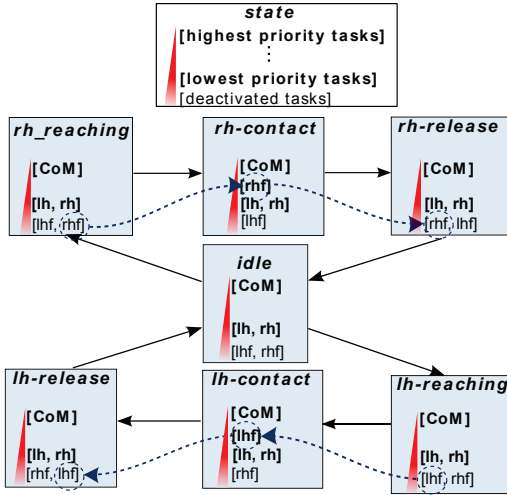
state
[highest priority tasks]
⋮
[lowest priority tasks]
[deactivated tasks]

rh_reaching
[CoM]
[lh, rh]
[lhf, rhf]

rh-contact
[CoM]
[rhf]
[lh, rh]
[lhf]

rh-release
[CoM]
[lh, rh]
[rhf, lhf]

idle
[CoM]
[lh, rh]
[lhf, rhf]

lh-release
[CoM]
[lh, rh]
[rhf, lhf]

lh-contact
[CoM]
[lhf]
[lh, rh]
[rhf]

lh-reaching
[CoM]
[lh, rh]
[lhf, rhf]